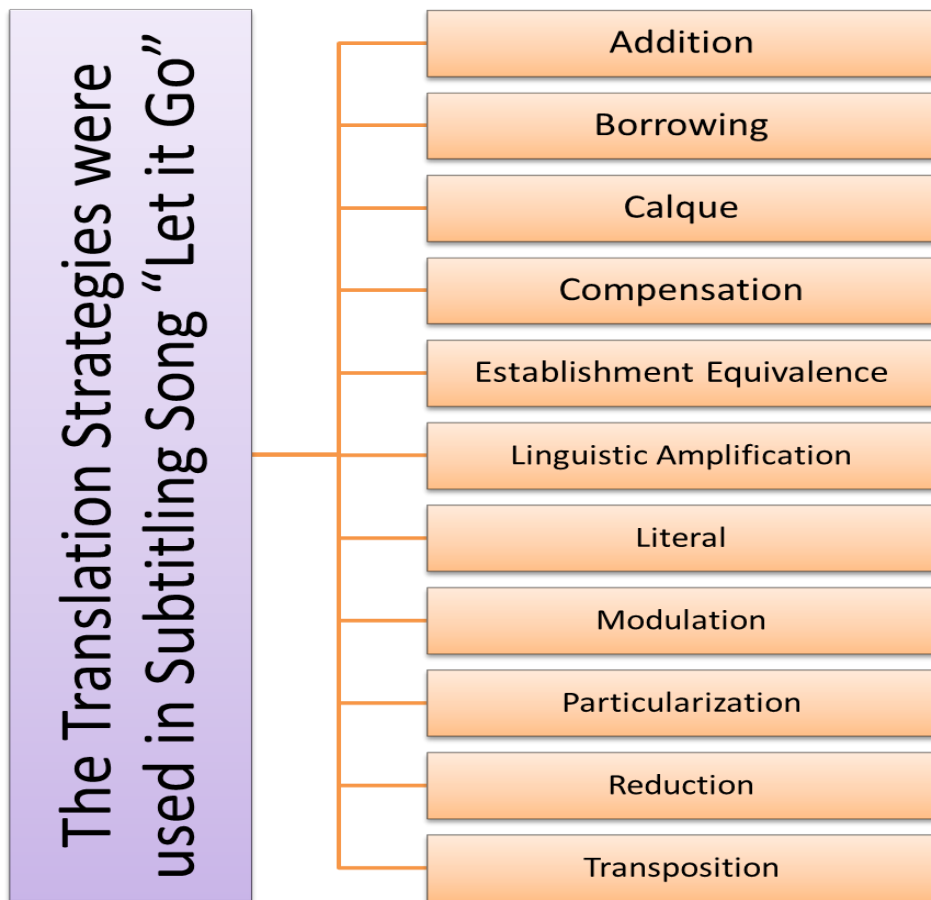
The Translation Strategies were used in Subtitling Song "Let it Go"

Addition

Borrowing

Calque

Compensation

Establishment Equivalence

Linguistic Amplification

Literal

Modulation

Particularization

Reduction

Transposition